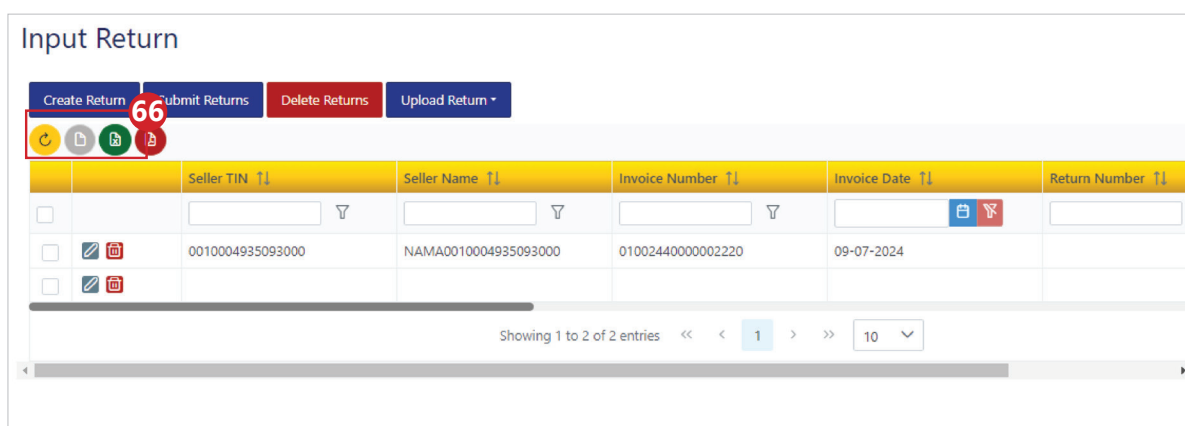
Input Return

Create Return Submit Returns Delete Returns Upload Return ▾

66

| | | Seller TIN ↑↓ | Seller Name ↑↓ | Invoice Number ↑↓ | Invoice Date ↑↓ | Return Number ↑↓ |
|---|---|---|---|---|---|---|
| | | | | | | |
| | | 0010004935093000 | NAMA0010004935093000 | 01002440000002220 | 09-07-2024 | |
| | | | | | | |

Showing 1 to 2 of 2 entries « ‹ 1 › » 10